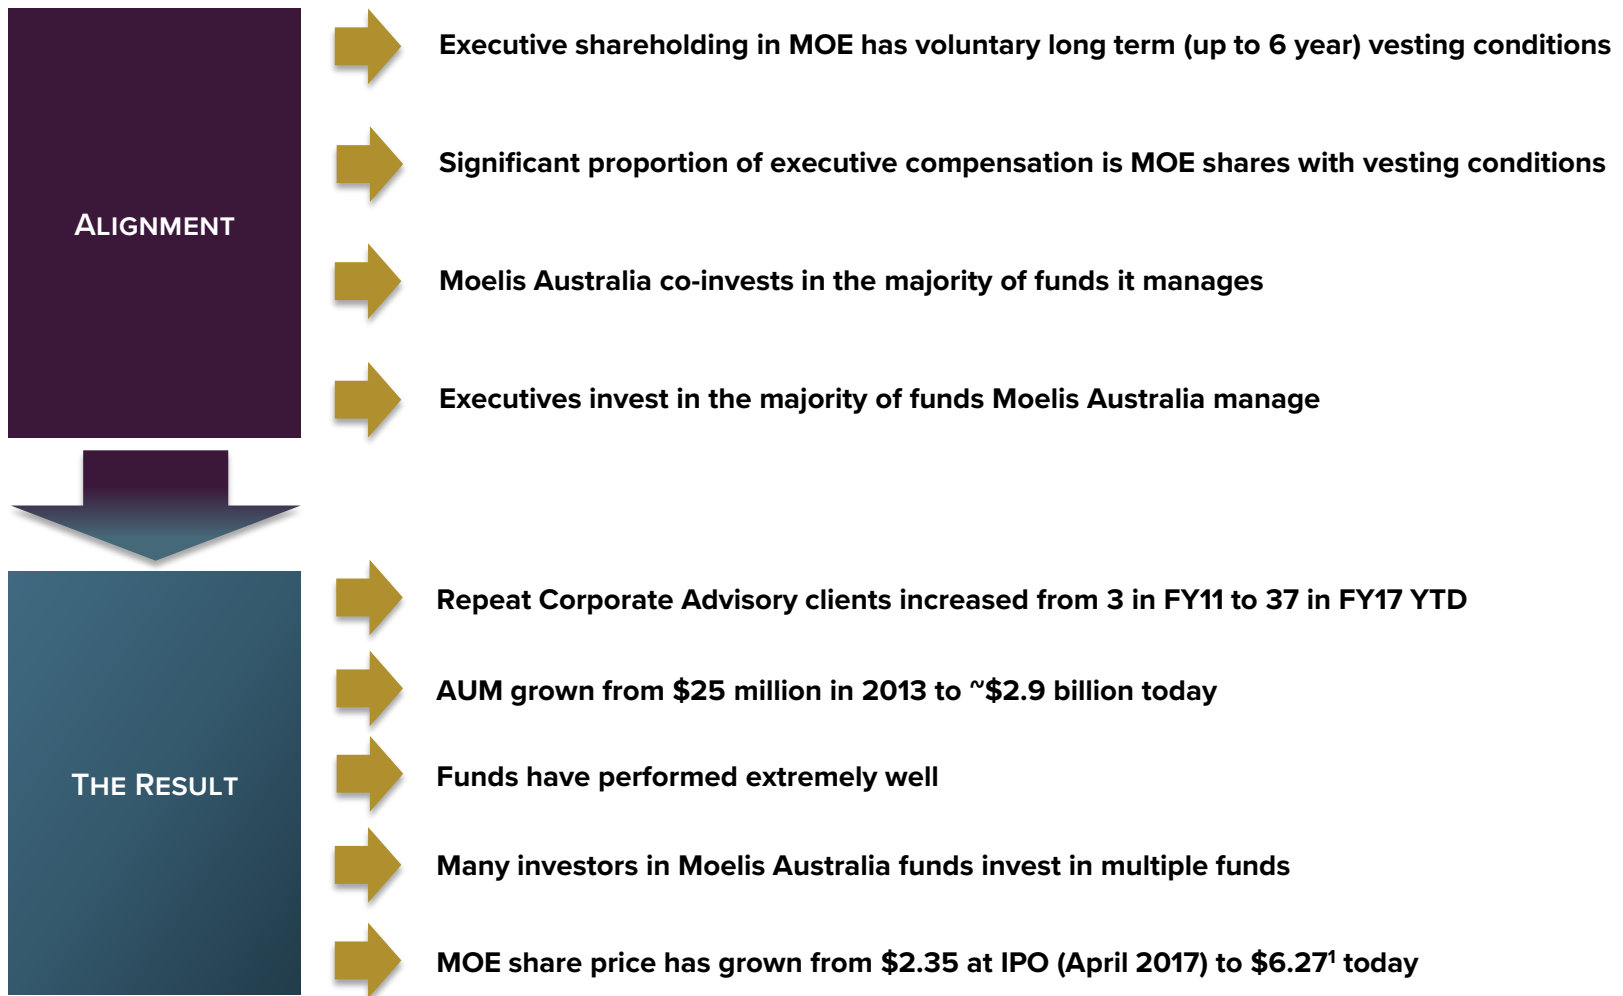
ALIGNMENT

Executive shareholding in MOE has voluntary long term (up to 6 year) vesting conditions

Significant proportion of executive compensation is MOE shares with vesting conditions

Moelis Australia co-invests in the majority of funds it manages

Executives invest in the majority of funds Moelis Australia manage

THE RESULT

Repeat Corporate Advisory clients increased from 3 in FY11 to 37 in FY17 YTD

AUM grown from $25 million in 2013 to ~$2.9 billion today

Funds have performed extremely well

Many investors in Moelis Australia funds invest in multiple funds

MOE share price has grown from $2.35 at IPO (April 2017) to $6.27$^1$ today